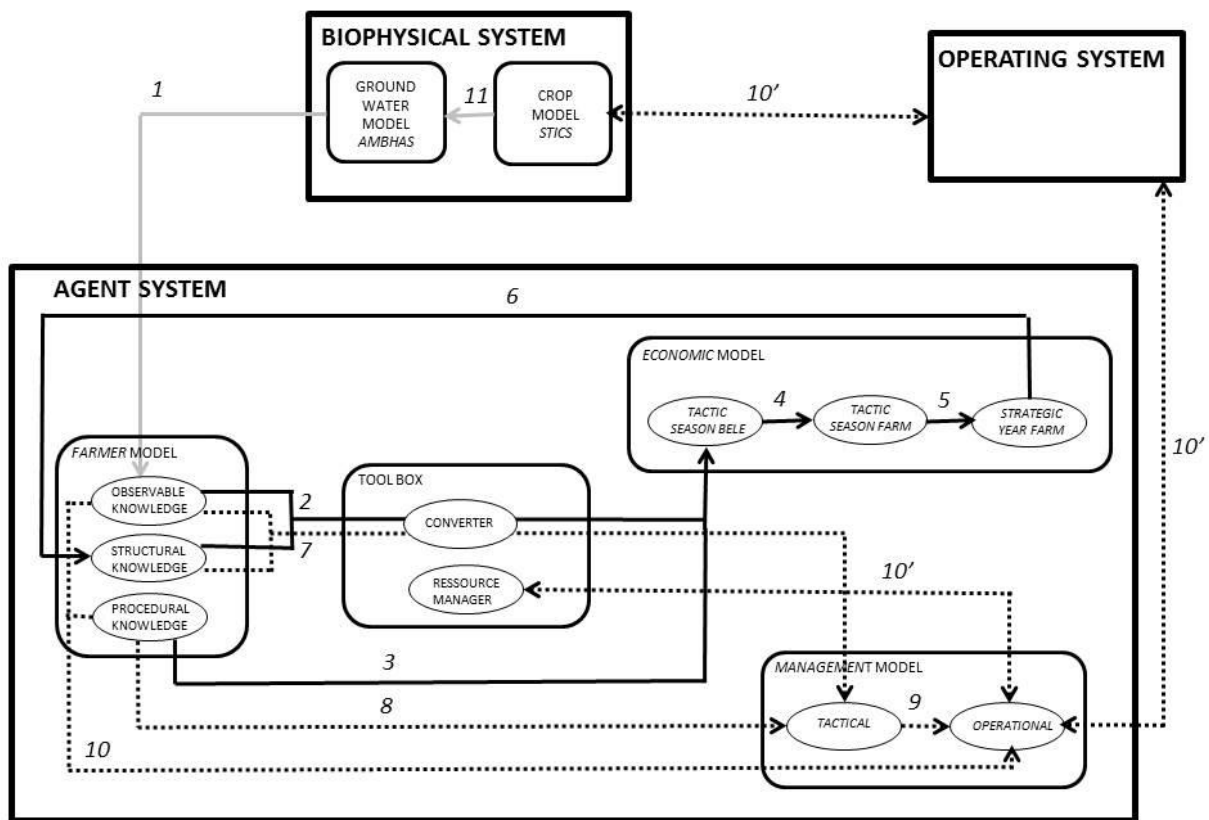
BIOPHYSICAL SYSTEM

GROUND WATER MODEL *AMBHAS*

11

CROP MODEL *STICS*

1

10'

OPERATING SYSTEM

10'

AGENT SYSTEM

6

*ECONOMIC* MODEL

*TACTIC SEASON BELE*

4

*TACTIC SEASON FARM*

5

*STRATEGIC YEAR FARM*

10'

*FARMER* MODEL

OBSERVABLE KNOWLEDGE

STRUCTURAL KNOWLEDGE

PROCEDURAL KNOWLEDGE

2

7

TOOL BOX

CONVERTER

RESSOURCE MANAGER

10'

3

*MANAGEMENT* MODEL

8

*TACTICAL*

9

*OPERATIONAL*

10